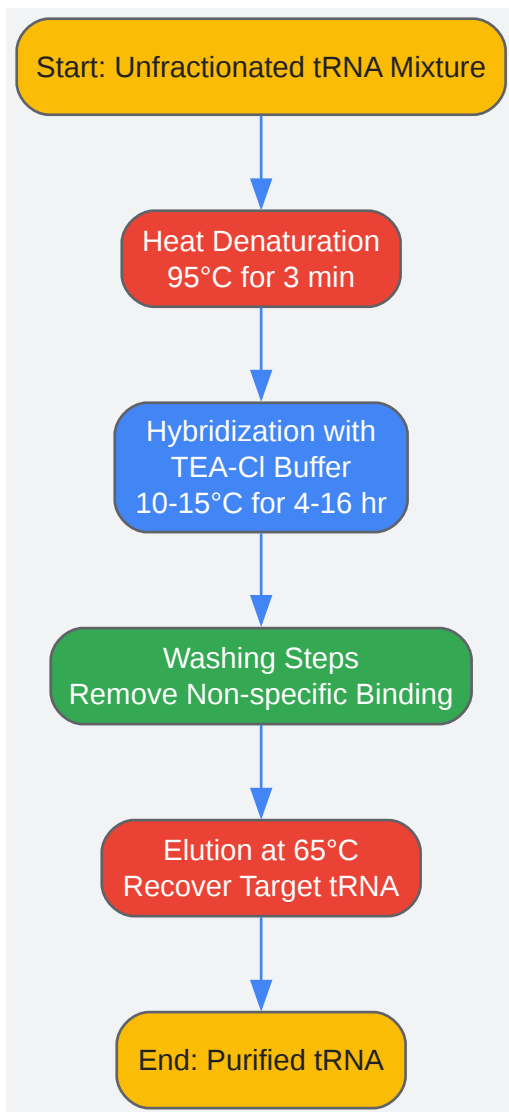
Start: Unfractionated tRNA Mixture

Heat Denaturation
95°C for 3 min

Hybridization with
TEA-Cl Buffer
10-15°C for 4-16 hr

Washing Steps
Remove Non-specific Binding

Elution at 65°C
Recover Target tRNA

End: Purified tRNA